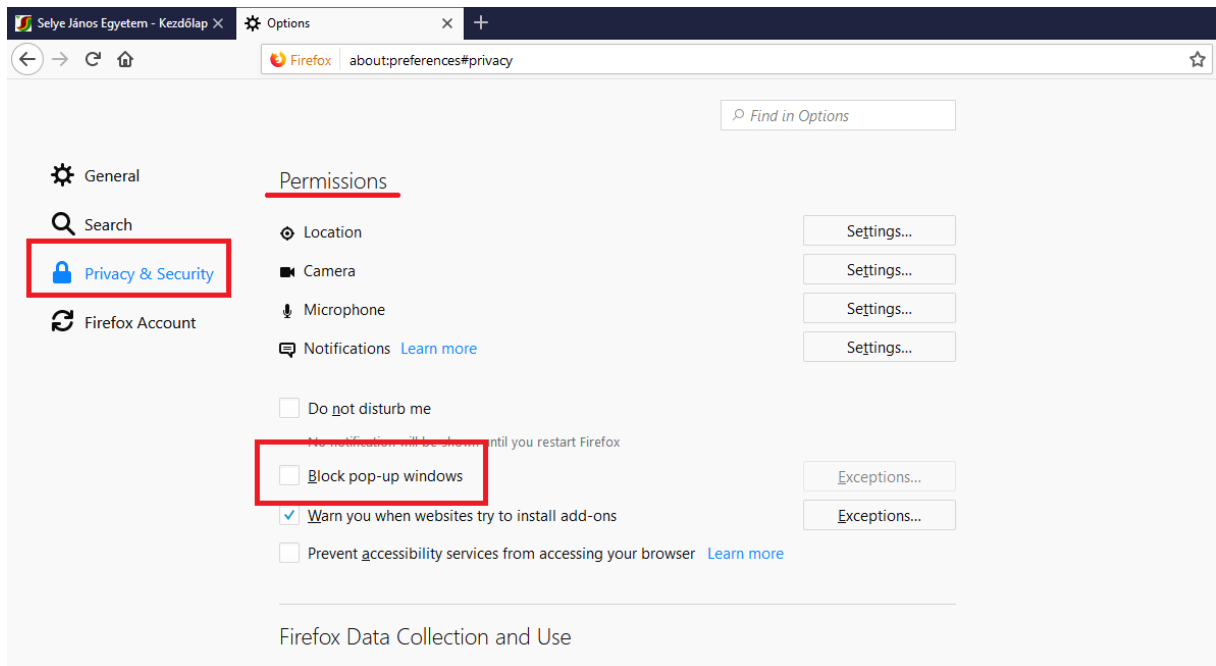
Selye János Egyetem - Kezdőlap ×

Options ×

+

Firefox about:preferences#privacy

Find in Options

General

Search

Privacy & Security

Firefox Account

Permissions

Location Settings...

Camera Settings...

Microphone Settings...

Notifications Learn more Settings...

Do not disturb me

No notification will be shown until you restart Firefox

Block pop-up windows Exceptions...

Warn you when websites try to install add-ons Exceptions...

Prevent accessibility services from accessing your browser Learn more

Firefox Data Collection and Use